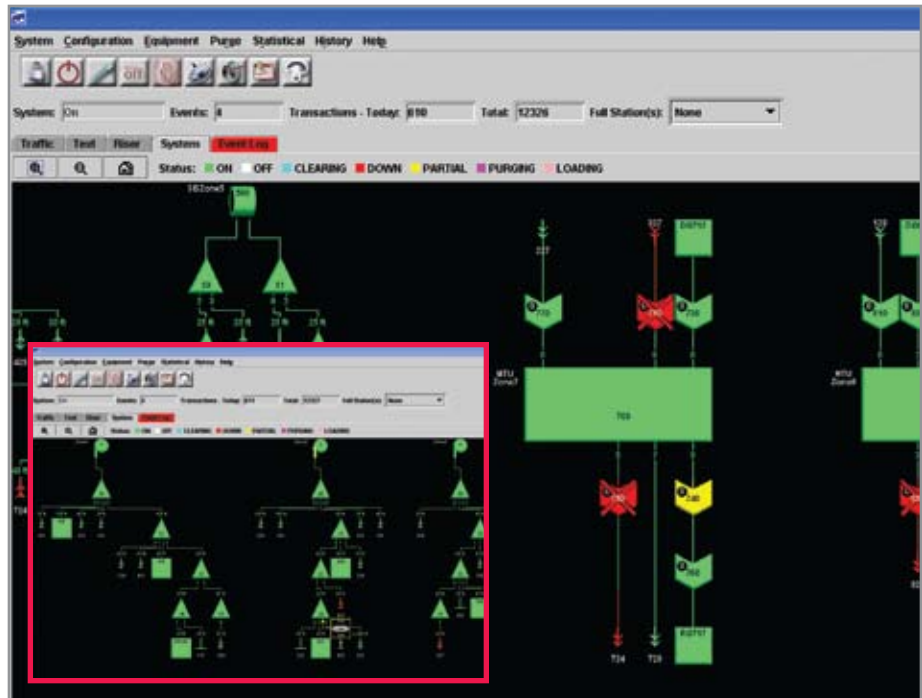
System Configuration Equipment Purge Statistical History Help

System: On Events: 8 Transactions - Today: 810 Total: 12326 Full Station(s): None

Traffic Test Riser System Event Log

Status: ON OFF CLEARING DOWN PARTIAL PURGING LOADING

SB2one5

MTU Zone7

MTU Zone8

T24 T20